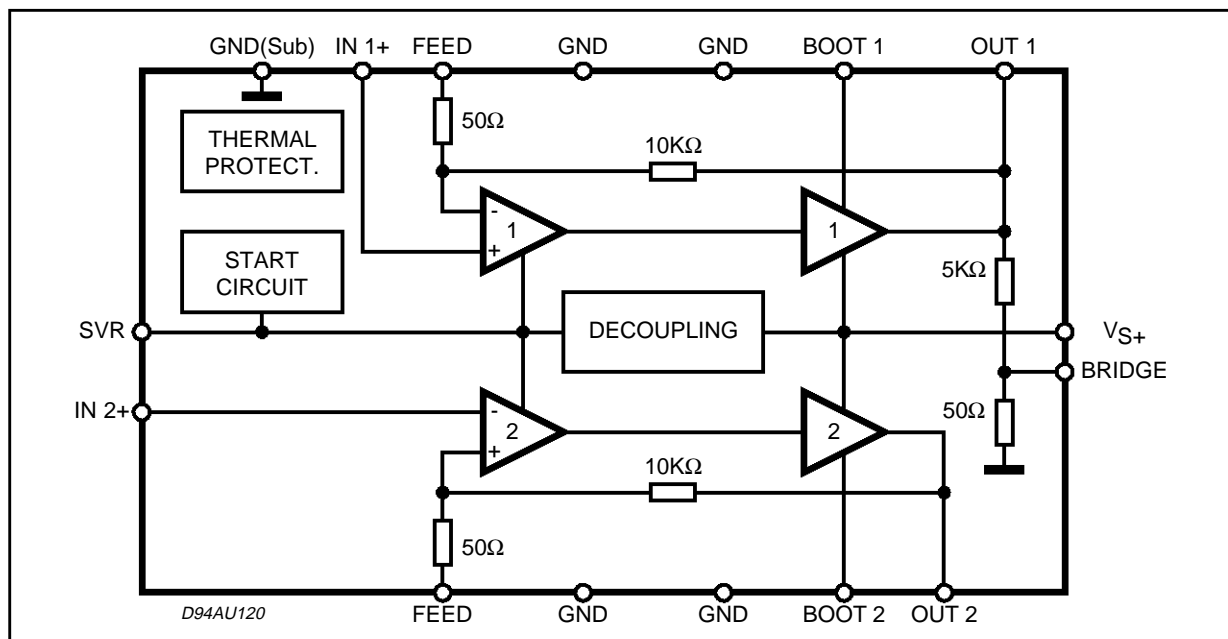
GND(Sub) IN 1+ FEED GND GND BOOT 1 OUT 1

THERMAL PROTECT.

$50\Omega$

$10K\Omega$

-
+
1

1

START CIRCUIT

$5K\Omega$

SVR

DECOUPLING

$V_{S+}$

BRIDGE

IN 2+

-
+
2

2

$50\Omega$

$10K\Omega$

$50\Omega$

D94AU120 FEED GND GND BOOT 2 OUT 2